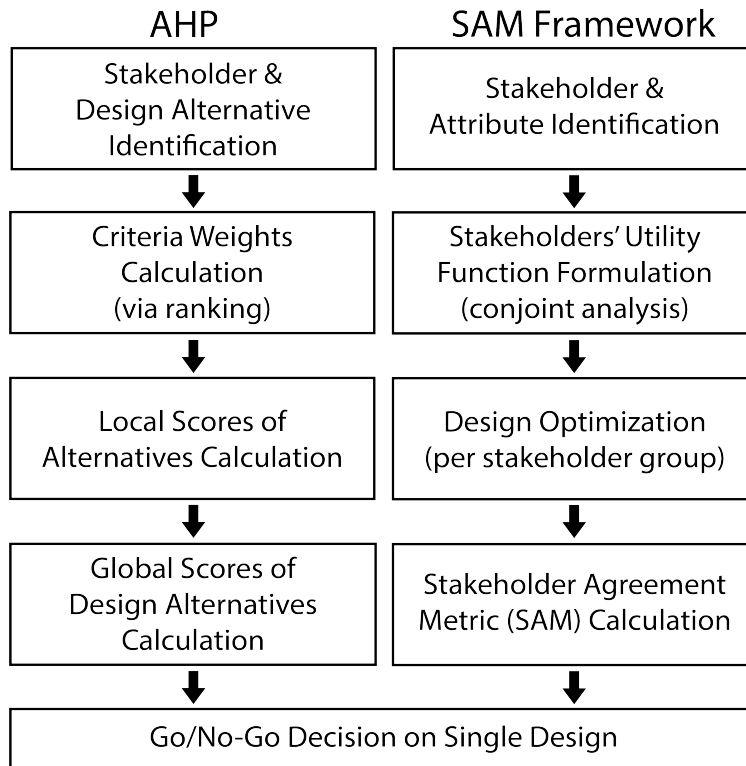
AHP

Stakeholder & Design Alternative Identification

Criteria Weights Calculation (via ranking)

Local Scores of Alternatives Calculation

Global Scores of Design Alternatives Calculation

SAM Framework

Stakeholder & Attribute Identification

Stakeholders' Utility Function Formulation (conjoint analysis)

Design Optimization (per stakeholder group)

Stakeholder Agreement Metric (SAM) Calculation

Go/No-Go Decision on Single Design